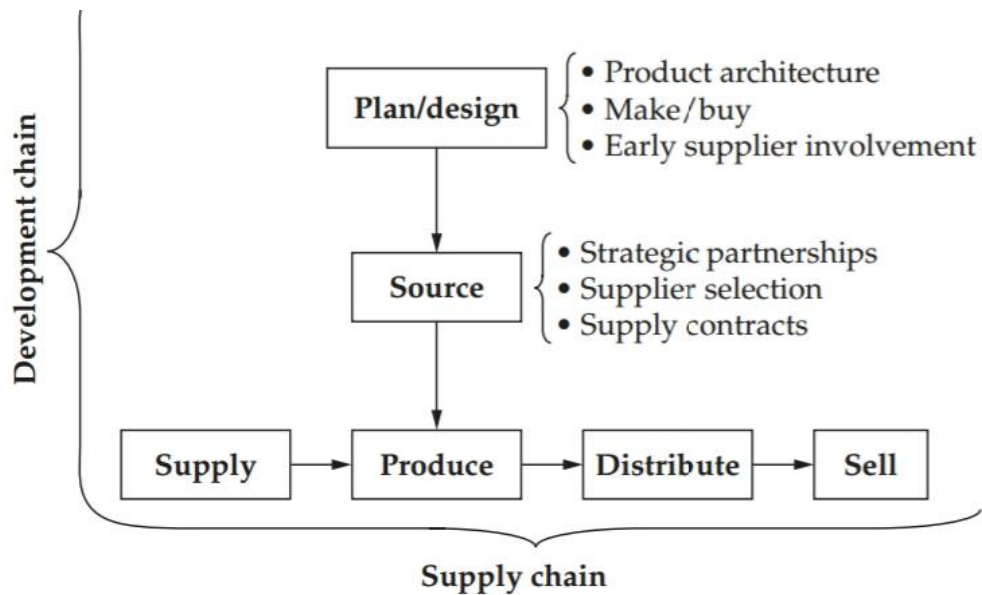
Development chain

Plan/design

• Product architecture
• Make/buy
• Early supplier involvement

Source

• Strategic partnerships
• Supplier selection
• Supply contracts

Supply

Produce

Distribute

Sell

Supply chain